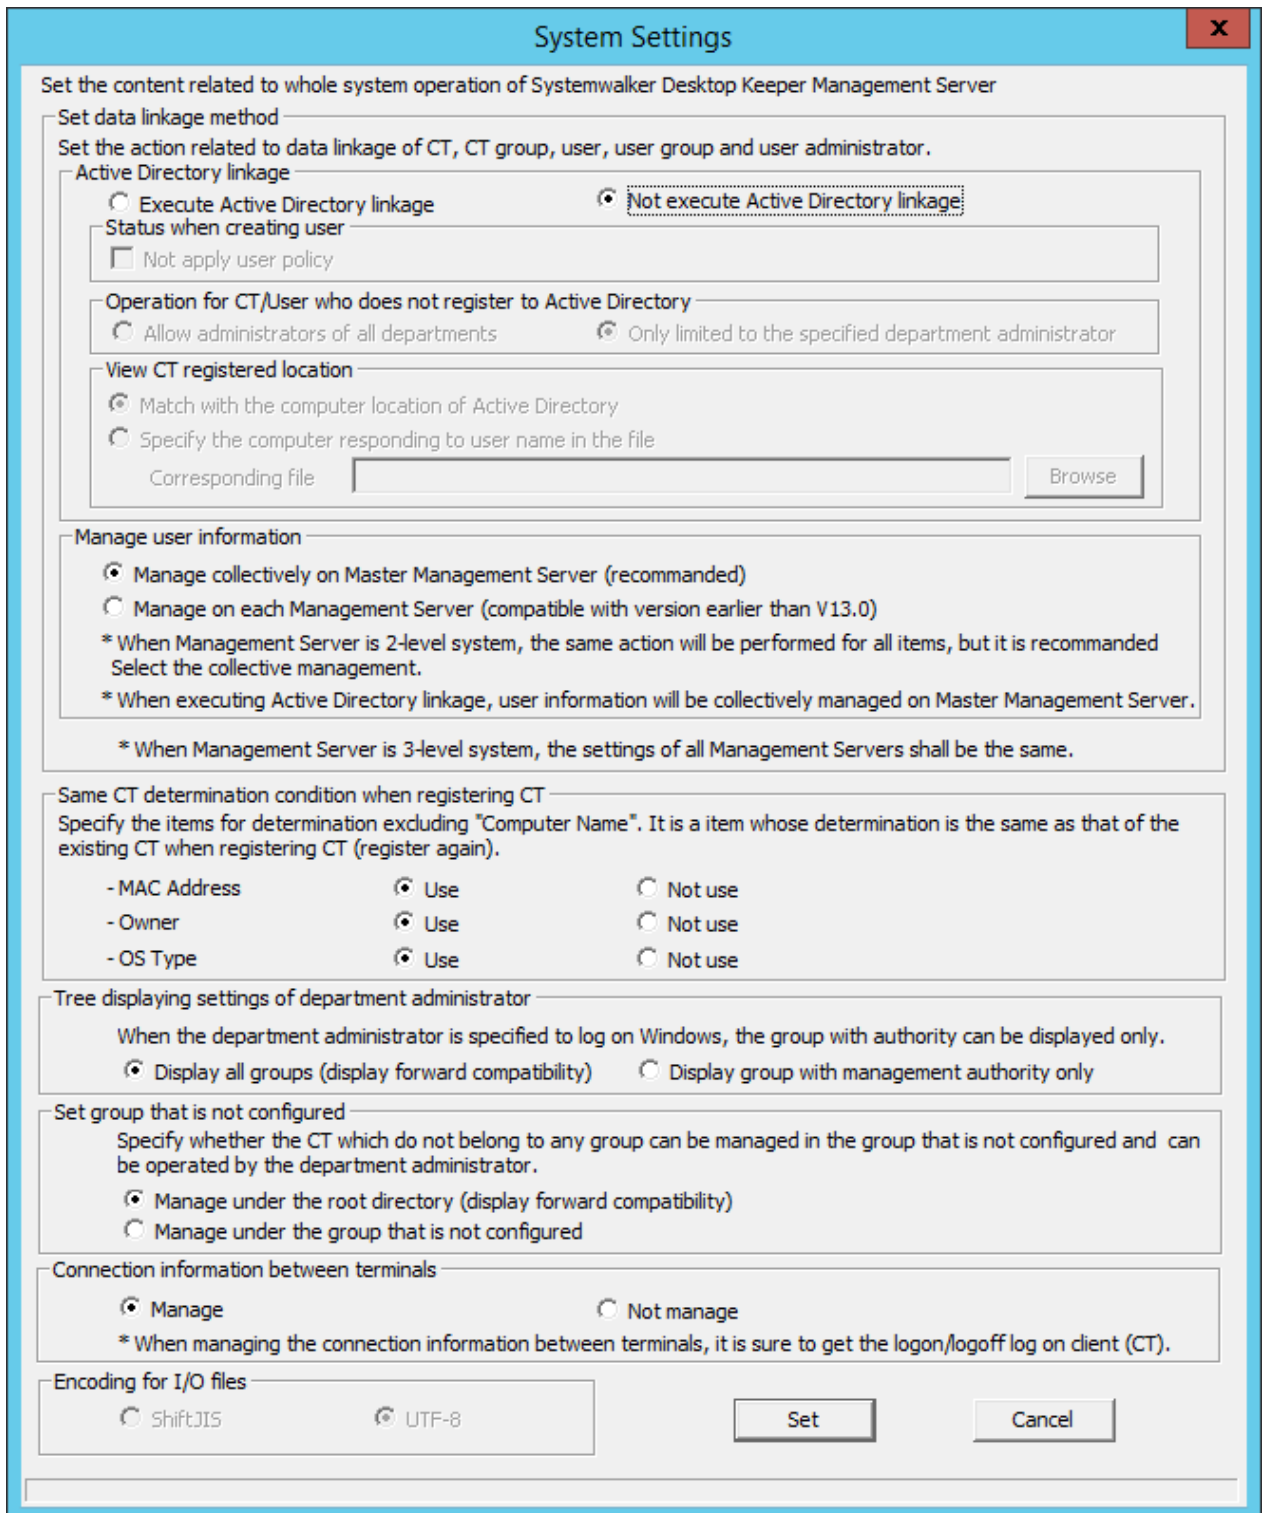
System Settings

x

Set the content related to whole system operation of Systemwalker Desktop Keeper Management Server

Set data linkage method

Set the action related to data linkage of CT, CT group, user, user group and user administrator.

Active Directory linkage

Execute Active Directory linkage

Not execute Active Directory linkage

Status when creating user

Not apply user policy

Operation for CT/User who does not register to Active Directory

Allow administrators of all departments

Only limited to the specified department administrator

View CT registered location

Match with the computer location of Active Directory

Specify the computer responding to user name in the file

Corresponding file

Browse

Manage user information

Manage collectively on Master Management Server (recommanded)

Manage on each Management Server (compatible with version earlier than V13.0)

* When Management Server is 2-level system, the same action will be performed for all items, but it is recommanded Select the collective management.

* When executing Active Directory linkage, user information will be collectively managed on Master Management Server.

* When Management Server is 3-level system, the settings of all Management Servers shall be the same.

Same CT determination condition when registering CT

Specify the items for determination excluding "Computer Name". It is a item whose determination is the same as that of the existing CT when registering CT (register again).

- MAC Address Use Not use

- Owner Use Not use

- OS Type Use Not use

Tree displaying settings of department administrator

When the department administrator is specified to log on Windows, the group with authority can be displayed only.

Display all groups (display forward compatibility)

Display group with management authority only

Set group that is not configured

Specify whether the CT which do not belong to any group can be managed in the group that is not configured and can be operated by the department administrator.

Manage under the root directory (display forward compatibility)

Manage under the group that is not configured

Connection information between terminals

Manage

Not manage

* When managing the connection information between terminals, it is sure to get the logon/logoff log on client (CT).

Encoding for I/O files

ShiftJIS

UTF-8

Set

Cancel